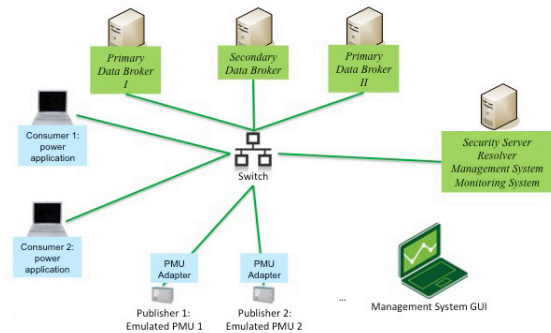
Primary Data Broker I

Secondary Data Broker

Primary Data Broker II

Consumer 1: power application

Security Server
Resolver
Management System
Monitoring System

Switch

Consumer 2: power application

PMU Adapter

PMU Adapter

Publisher 1: Emulated PMU 1

Publisher 2: Emulated PMU 2

...

Management System GUI